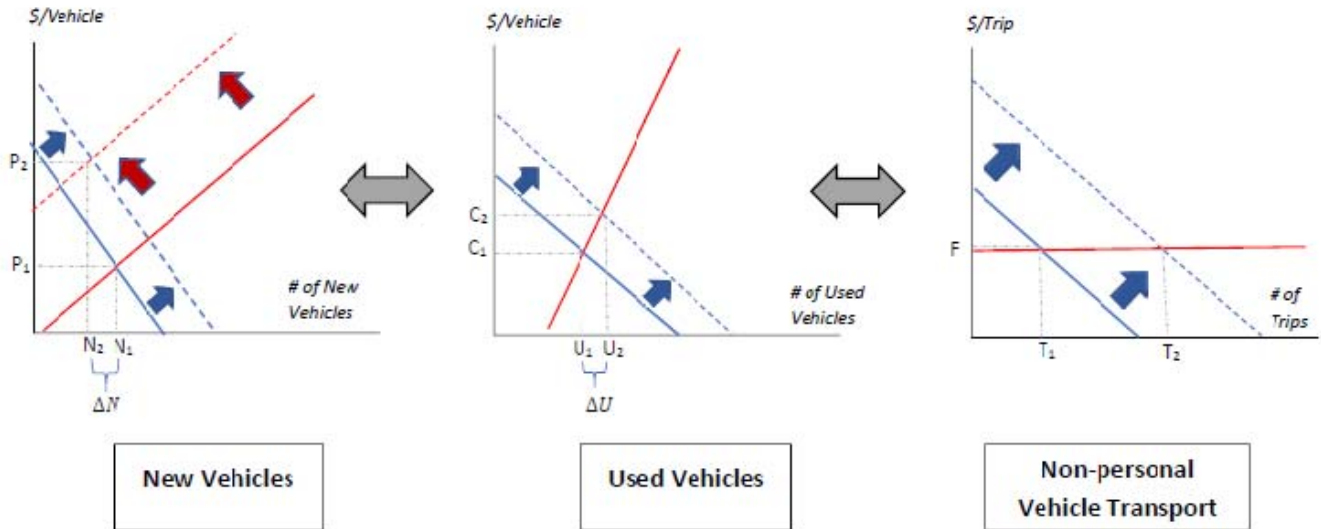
$/Vehicle

$P_2$

$P_1$

# of New Vehicles

$N_2$ $N_1$

$\Delta N$

New Vehicles

$/Vehicle

$C_2$

$C_1$

# of Used Vehicles

$U_1$ $U_2$

$\Delta U$

Used Vehicles

$/Trip

F

# of Trips

$T_1$

$T_2$

Non-personal Vehicle Transport